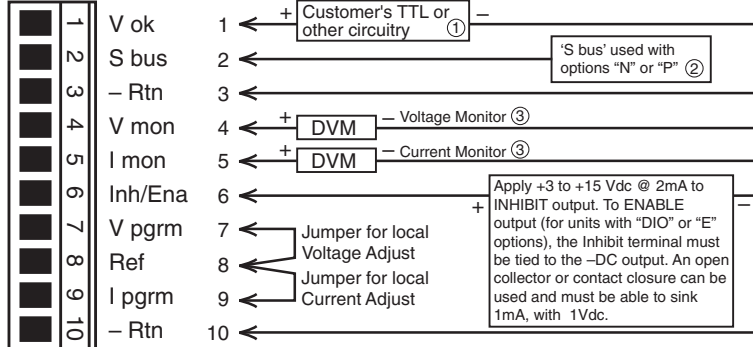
1 V ok 1
2 S bus 2
3 – Rtn 3
4 V mon 4
5 I mon 5
6 Inh/Ena 6
7 V pgrm 7
8 Ref 8
9 I pgrm 9
10 – Rtn 10

+ Customer's TTL or other circuitry ① –

'S bus' used with options "N" or "P" ②

+ DVM – Voltage Monitor ③

+ DVM – Current Monitor ③

+ Apply +3 to +15 Vdc @ 2mA to INHIBIT output. To ENABLE output (for units with "DIO" or "E" options), the Inhibit terminal must be tied to the –DC output. An open collector or contact closure can be used and must be able to sink 1mA, with 1Vdc. –

Jumper for local Voltage Adjust

Jumper for local Current Adjust